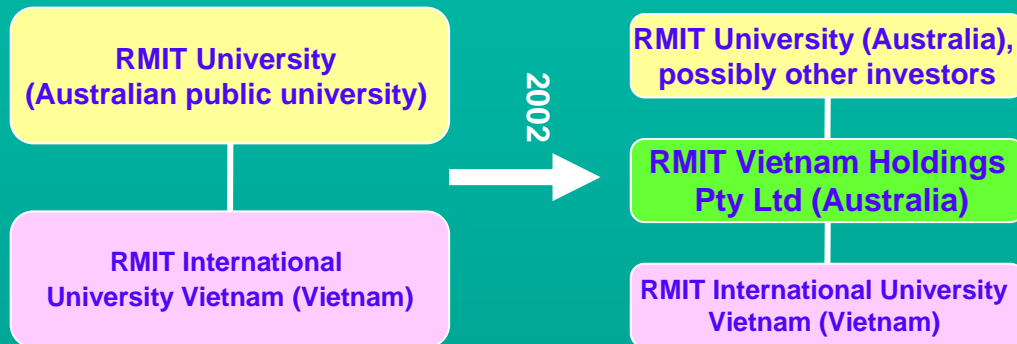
RMIT University
(Australian public university)

RMIT International
University Vietnam (Vietnam)

2002

RMIT University (Australia), possibly other investors

RMIT Vietnam Holdings Pty Ltd (Australia)

RMIT International University Vietnam (Vietnam)